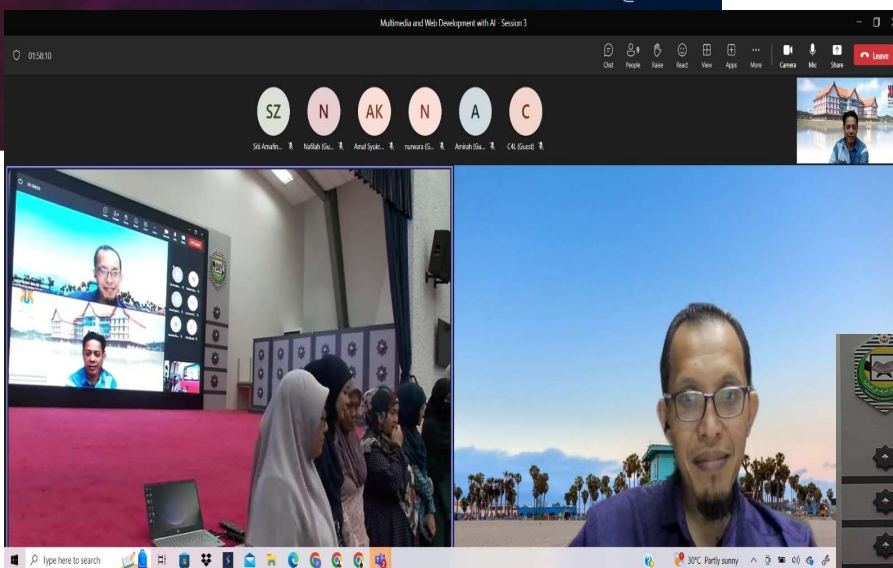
Multimedia and Web Development with AI - Session 3

01:58:10

Chat People Raise React View Apps More Camera Mic Share Leave

SZ
Siti Amalin...

N
Nafilah (Gu...

AK
Amal Syukr...

N
nurwara (G...

A
Amirah (Gu...

C
C4L (Guest)

Type here to search

30°C Partly sunny